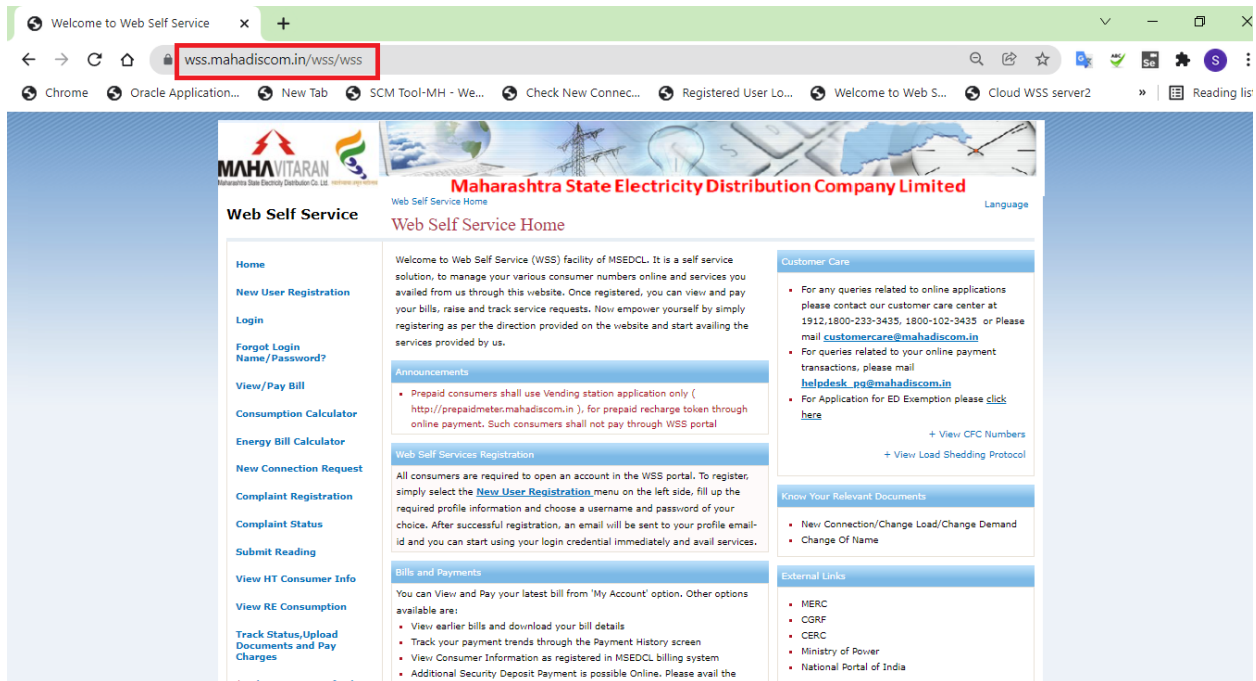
Welcome to Web Self Service ×
+

wss.mahadiscom.in/wss/wss

Chrome   Oracle Application...   New Tab   SCM Tool-MH - We...   Check New Connec...   Registered User Lo...   Welcome to Web S...   Cloud WSS server2   »   Reading list

MAHAVITARAN
Maharashtra State Electricity Distribution Co. Ltd.

Maharashtra State Electricity Distribution Company Limited

Web Self Service

Web Self Service Home
Language

Web Self Service Home

Home
New User Registration
Login
Forgot Login Name/Password?
View/Pay Bill
Consumption Calculator
Energy Bill Calculator
New Connection Request
Complaint Registration
Complaint Status
Submit Reading
View HT Consumer Info
View RE Consumption
Track Status,Upload Documents and Pay Charges

Welcome to Web Self Service (WSS) facility of MSEDCL. It is a self service solution, to manage your various consumer numbers online and services you availed from us through this website. Once registered, you can view and pay your bills, raise and track service requests. Now empower yourself by simply registering as per the direction provided on the website and start availing the services provided by us.

Announcements

• Prepaid consumers shall use Vending station application only ( http://prepaidmeter.mahadiscom.in ), for prepaid recharge token through online payment. Such consumers shall not pay through WSS portal

Web Self Services Registration

All consumers are required to open an account in the WSS portal. To register, simply select the New User Registration menu on the left side, fill up the required profile information and choose a username and password of your choice. After successful registration, an email will be sent to your profile email-id and you can start using your login credential immediately and avail services.

Bills and Payments

You can View and Pay your latest bill from 'My Account' option. Other options available are:
• View earlier bills and download your bill details
• Track your payment trends through the Payment History screen
• View Consumer Information as registered in MSEDCL billing system
• Additional Security Deposit Payment is possible Online. Please avail the

Customer Care

• For any queries related to online applications please contact our customer care center at 1912,1800-233-3435, 1800-102-3435 or Please mail customercare@mahadiscom.in
• For queries related to your online payment transactions, please mail helpdesk_pg@mahadiscom.in
• For Application for ED Exemption please click here

+ View CFC Numbers
+ View Load Shedding Protocol

Know Your Relevant Documents

• New Connection/Change Load/Change Demand
• Change Of Name

External Links

• MERC
• CGRF
• CERC
• Ministry of Power
• National Portal of India